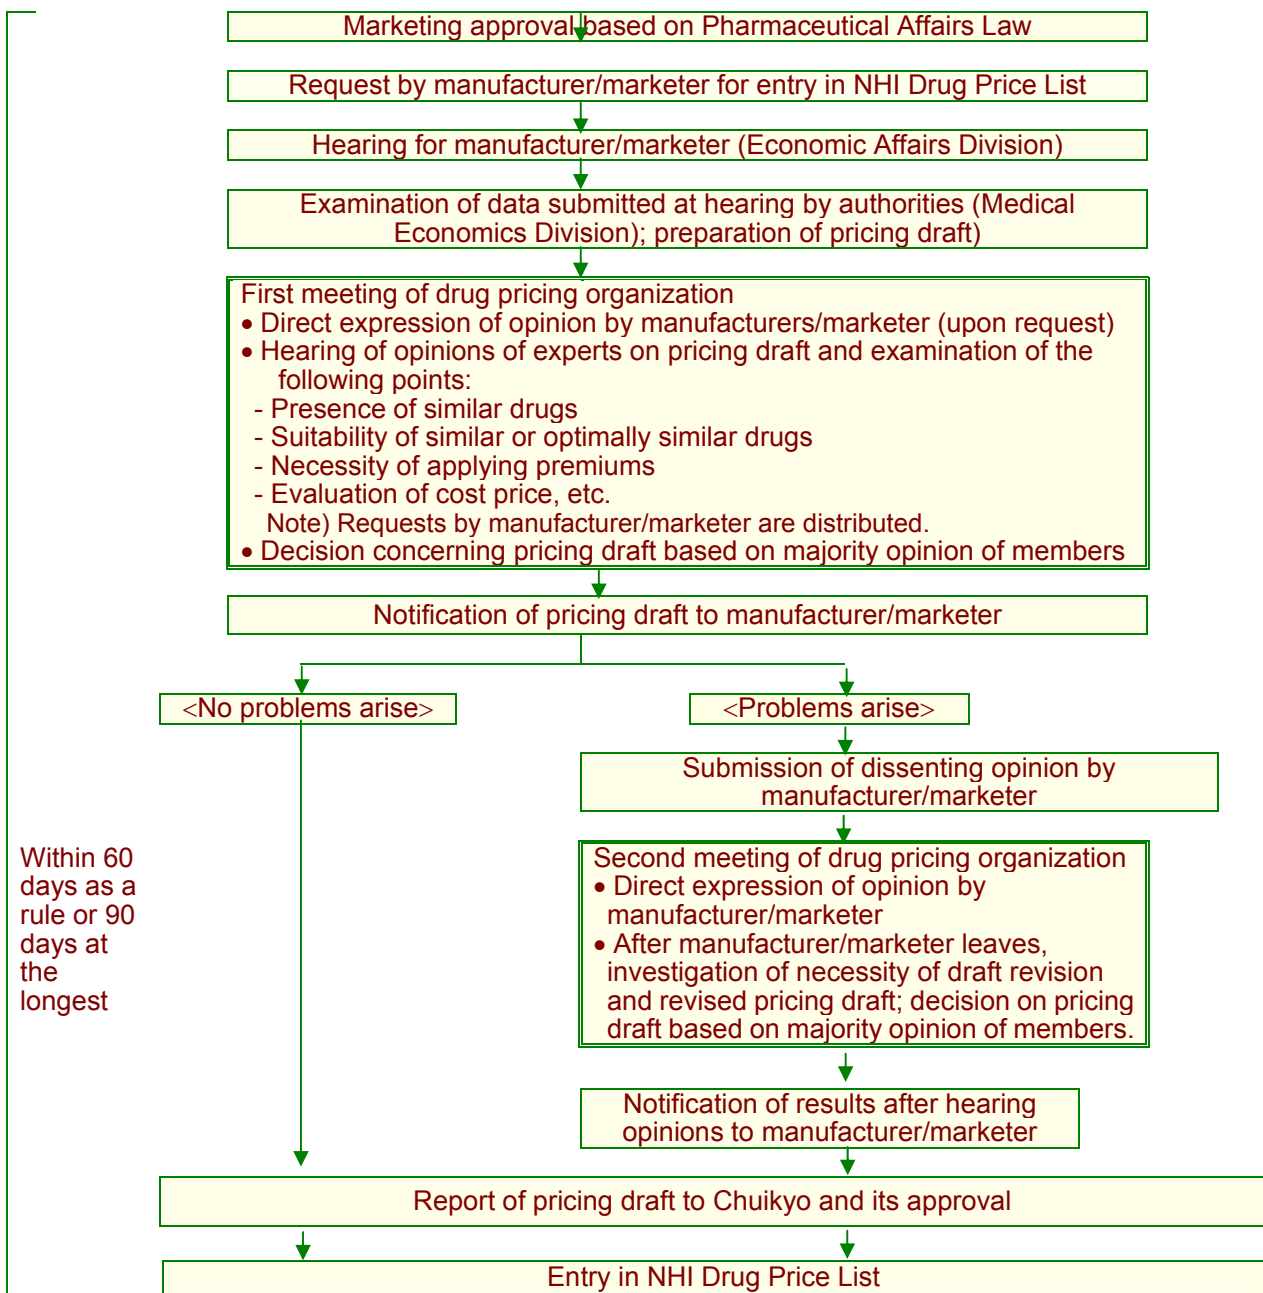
Marketing approval based on Pharmaceutical Affairs Law

Request by manufacturer/marketer for entry in NHI Drug Price List

Hearing for manufacturer/marketer (Economic Affairs Division)

Examination of data submitted at hearing by authorities (Medical Economics Division); preparation of pricing draft)

First meeting of drug pricing organization
• Direct expression of opinion by manufacturers/marketer (upon request)
• Hearing of opinions of experts on pricing draft and examination of the following points:
- Presence of similar drugs
- Suitability of similar or optimally similar drugs
- Necessity of applying premiums
- Evaluation of cost price, etc.
Note) Requests by manufacturer/marketer are distributed.
• Decision concerning pricing draft based on majority opinion of members

Notification of pricing draft to manufacturer/marketer

<No problems arise>

<Problems arise>

Submission of dissenting opinion by manufacturer/marketer

Within 60 days as a rule or 90 days at the longest

Second meeting of drug pricing organization
• Direct expression of opinion by manufacturer/marketer
• After manufacturer/marketer leaves, investigation of necessity of draft revision and revised pricing draft; decision on pricing draft based on majority opinion of members.

Notification of results after hearing opinions to manufacturer/marketer

Report of pricing draft to Chuikyo and its approval

Entry in NHI Drug Price List